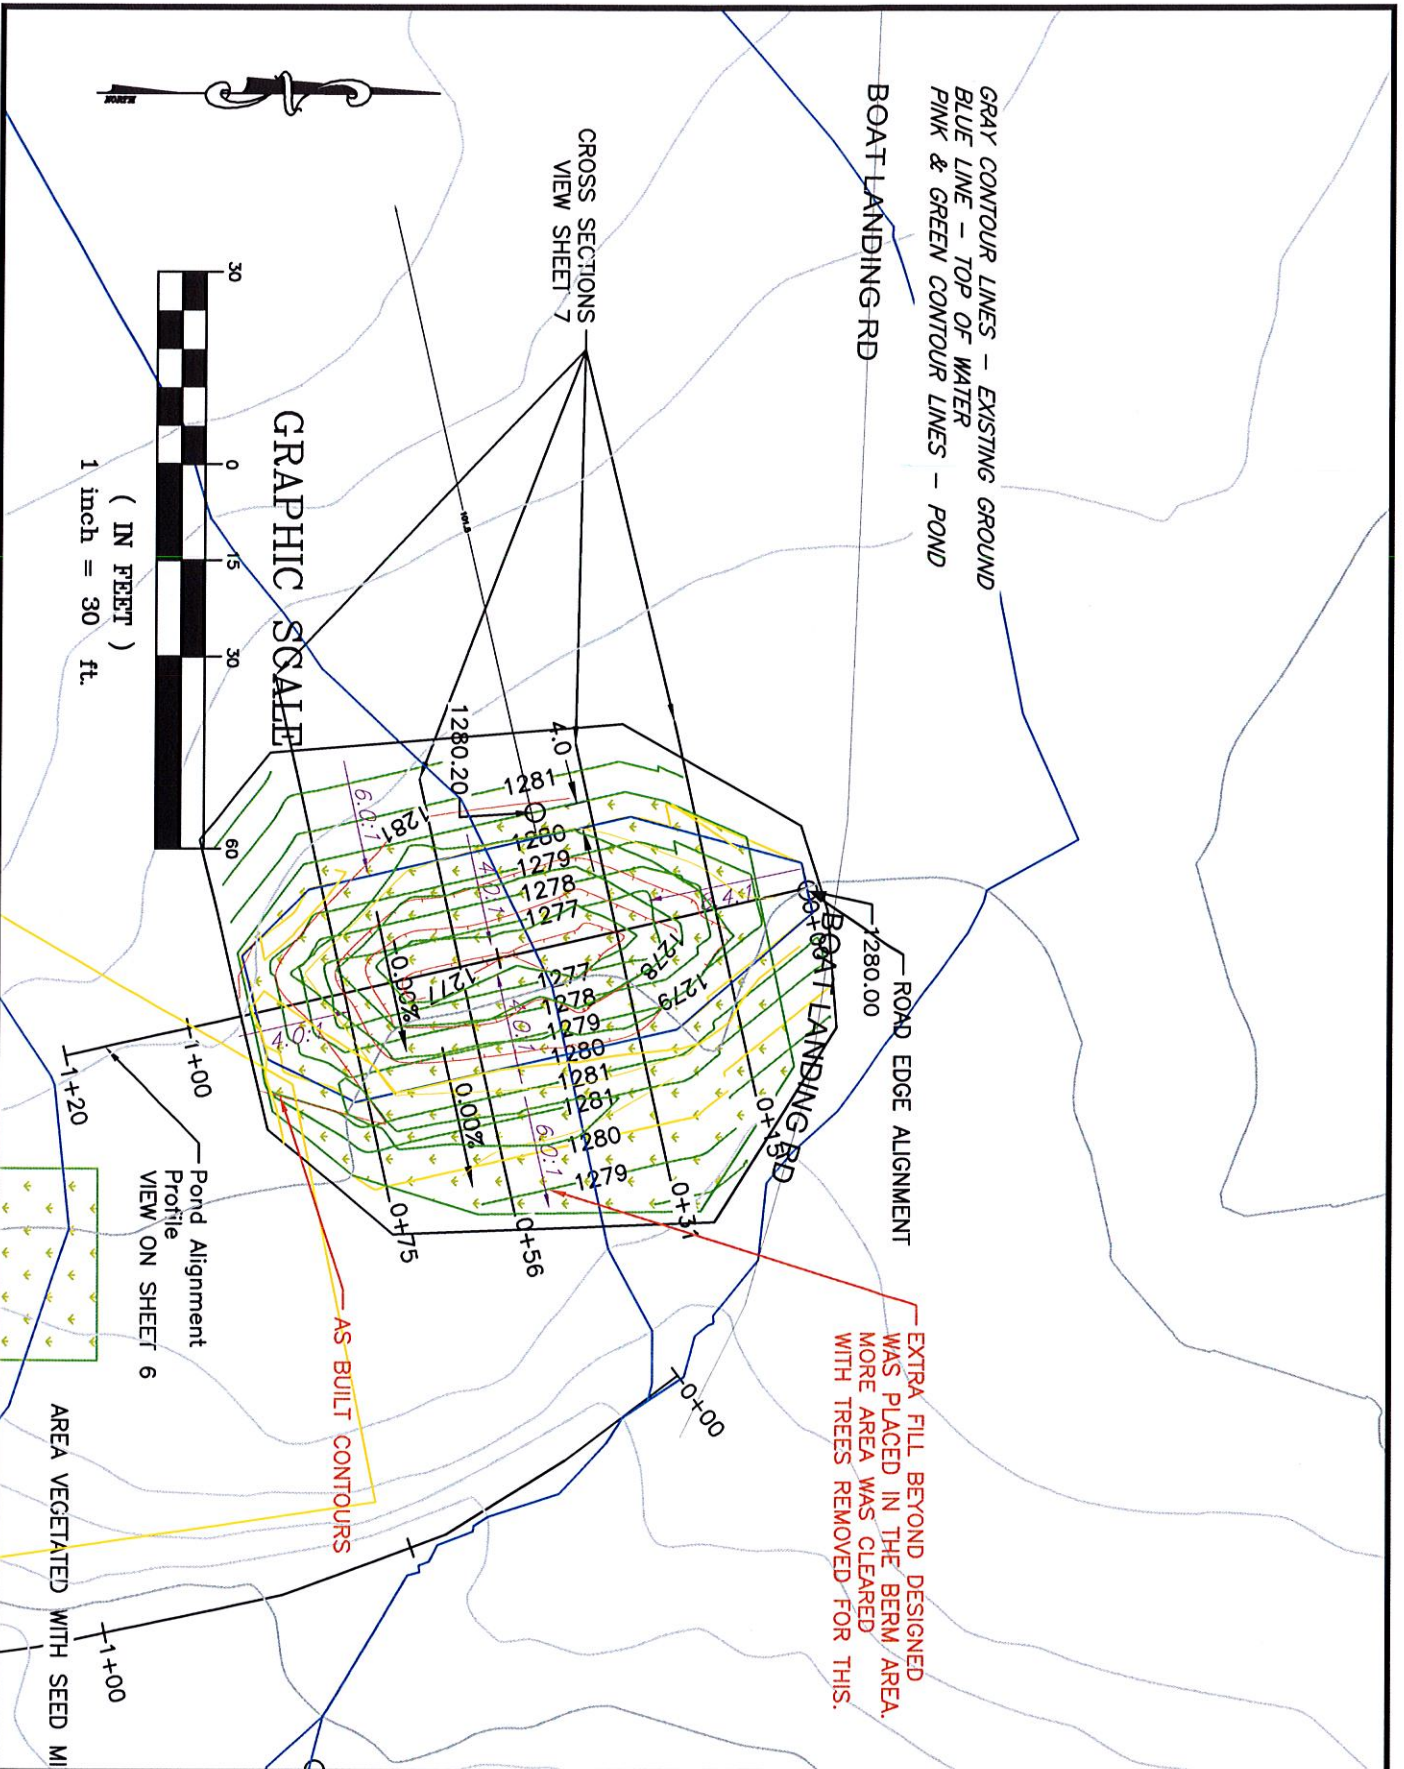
GRAY CONTOUR LINES – EXISTING GROUND
BLUE LINE – TOP OF WATER
PINK & GREEN CONTOUR LINES – POND

BOAT LANDING RD

NORTH

CROSS SECTIONS
VIEW SHEET 7

30 0 15 30 60

GRAPHIC SCALE
( IN FEET )
1 inch = 30 ft.

ROAD EDGE ALIGNMENT
1280.00
BOAT LANDING RD
0+00
0+15
0+37
0+56
0+75
1+00
1+20

1280.20
4.0
1281
1280
1279
1278
1277
1277
1278
1279
1280
1281
1281
1280
1279
1281
1278
1279
1277
0.00%
0.00%
6.0:1
4.0:1
4.0:1
4.0:1
4.0:1
6.0:1

Pond Alignment
Profile
VIEW ON SHEET 6

AS BUILT CONTOURS

EXTRA FILL BEYOND DESIGNED
WAS PLACED IN THE BERM AREA.
MORE AREA WAS CLEARED
WITH TREES REMOVED FOR THIS.

0+00
1+00

AREA VEGETATED WITH SEED MI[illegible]